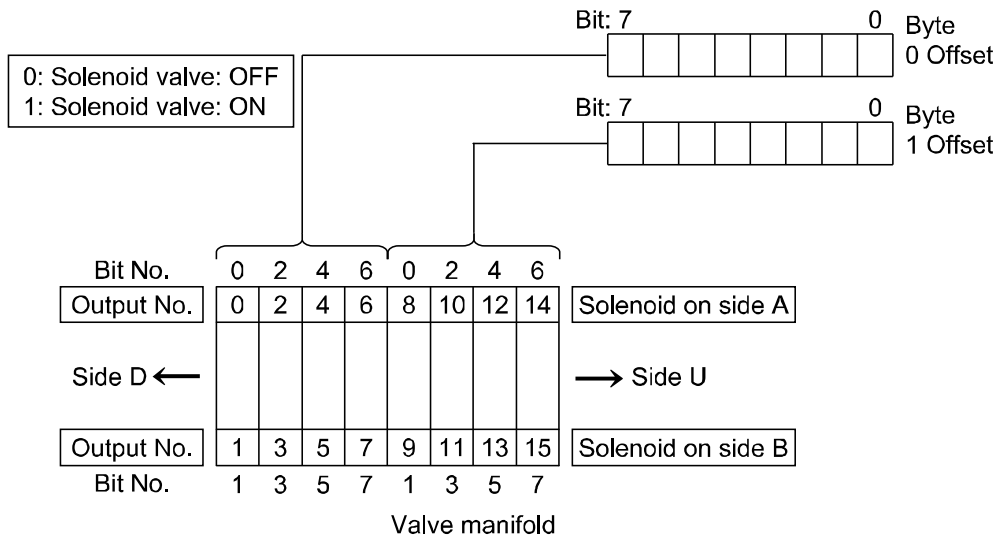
Bit: 7 0 Byte 0 Offset

0: Solenoid valve: OFF
1: Solenoid valve: ON

Bit: 7 0 Byte 1 Offset

| Bit No. | 0 | 2 | 4 | 6 | 0 | 2 | 4 | 6 | |
|---|---|---|---|---|---|---|---|---|---|
| Output No. | 0 | 2 | 4 | 6 | 8 | 10 | 12 | 14 | Solenoid on side A |
| Output No. | 1 | 3 | 5 | 7 | 9 | 11 | 13 | 15 | Solenoid on side B |
| Bit No. | 1 | 3 | 5 | 7 | 1 | 3 | 5 | 7 | |

Side D ⟵

⟶ Side U

Valve manifold